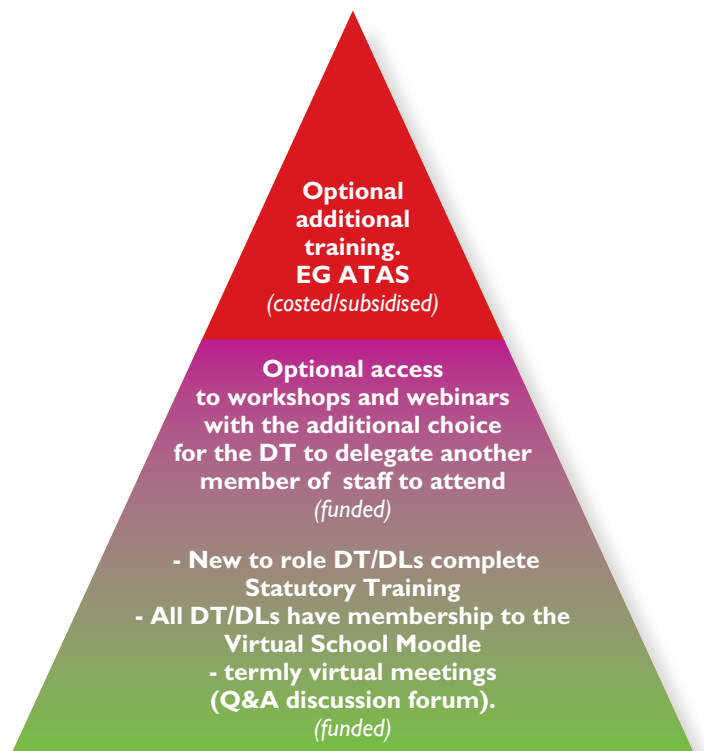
Optional additional training.
EG ATAS
(costed/subsidised)

Optional access to workshops and webinars with the additional choice for the DT to delegate another member of staff to attend
(funded)

- New to role DT/DLs complete Statutory Training
- All DT/DLs have membership to the Virtual School Moodle
- termly virtual meetings (Q&A discussion forum).
(funded)